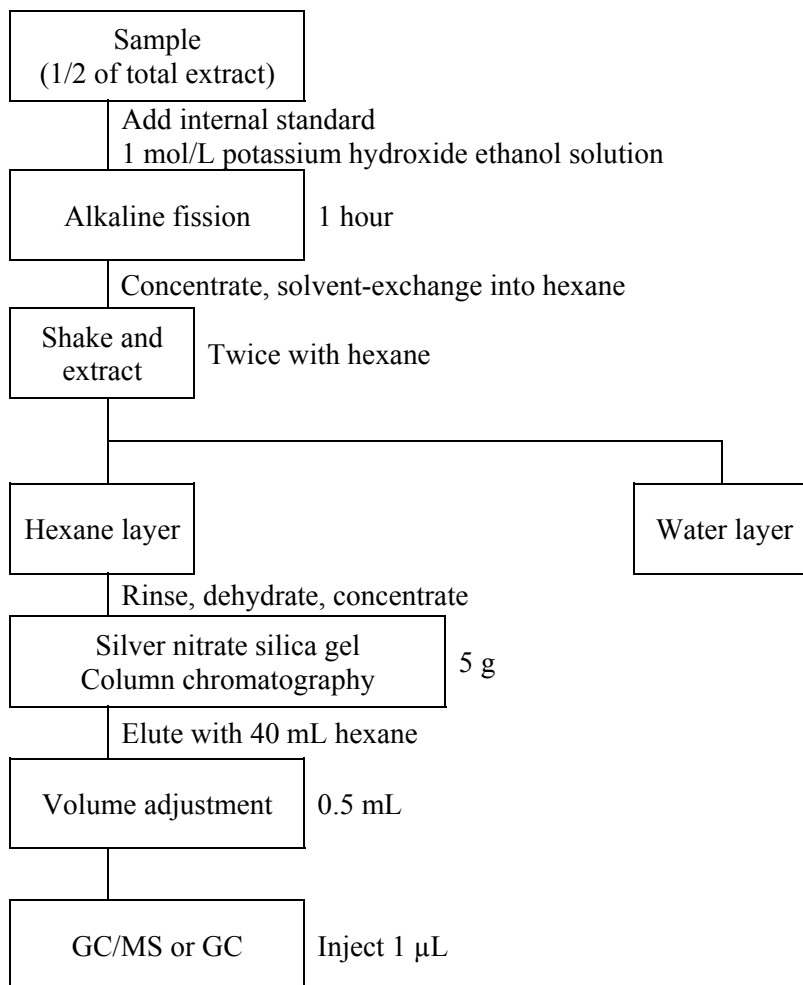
Sample
(1/2 of total extract)

Add internal standard
1 mol/L potassium hydroxide ethanol solution

Alkaline fission

1 hour

Concentrate, solvent-exchange into hexane

Shake and extract

Twice with hexane

Hexane layer

Water layer

Rinse, dehydrate, concentrate

Silver nitrate silica gel
Column chromatography

5 g

Elute with 40 mL hexane

Volume adjustment

0.5 mL

GC/MS or GC

Inject 1 μL